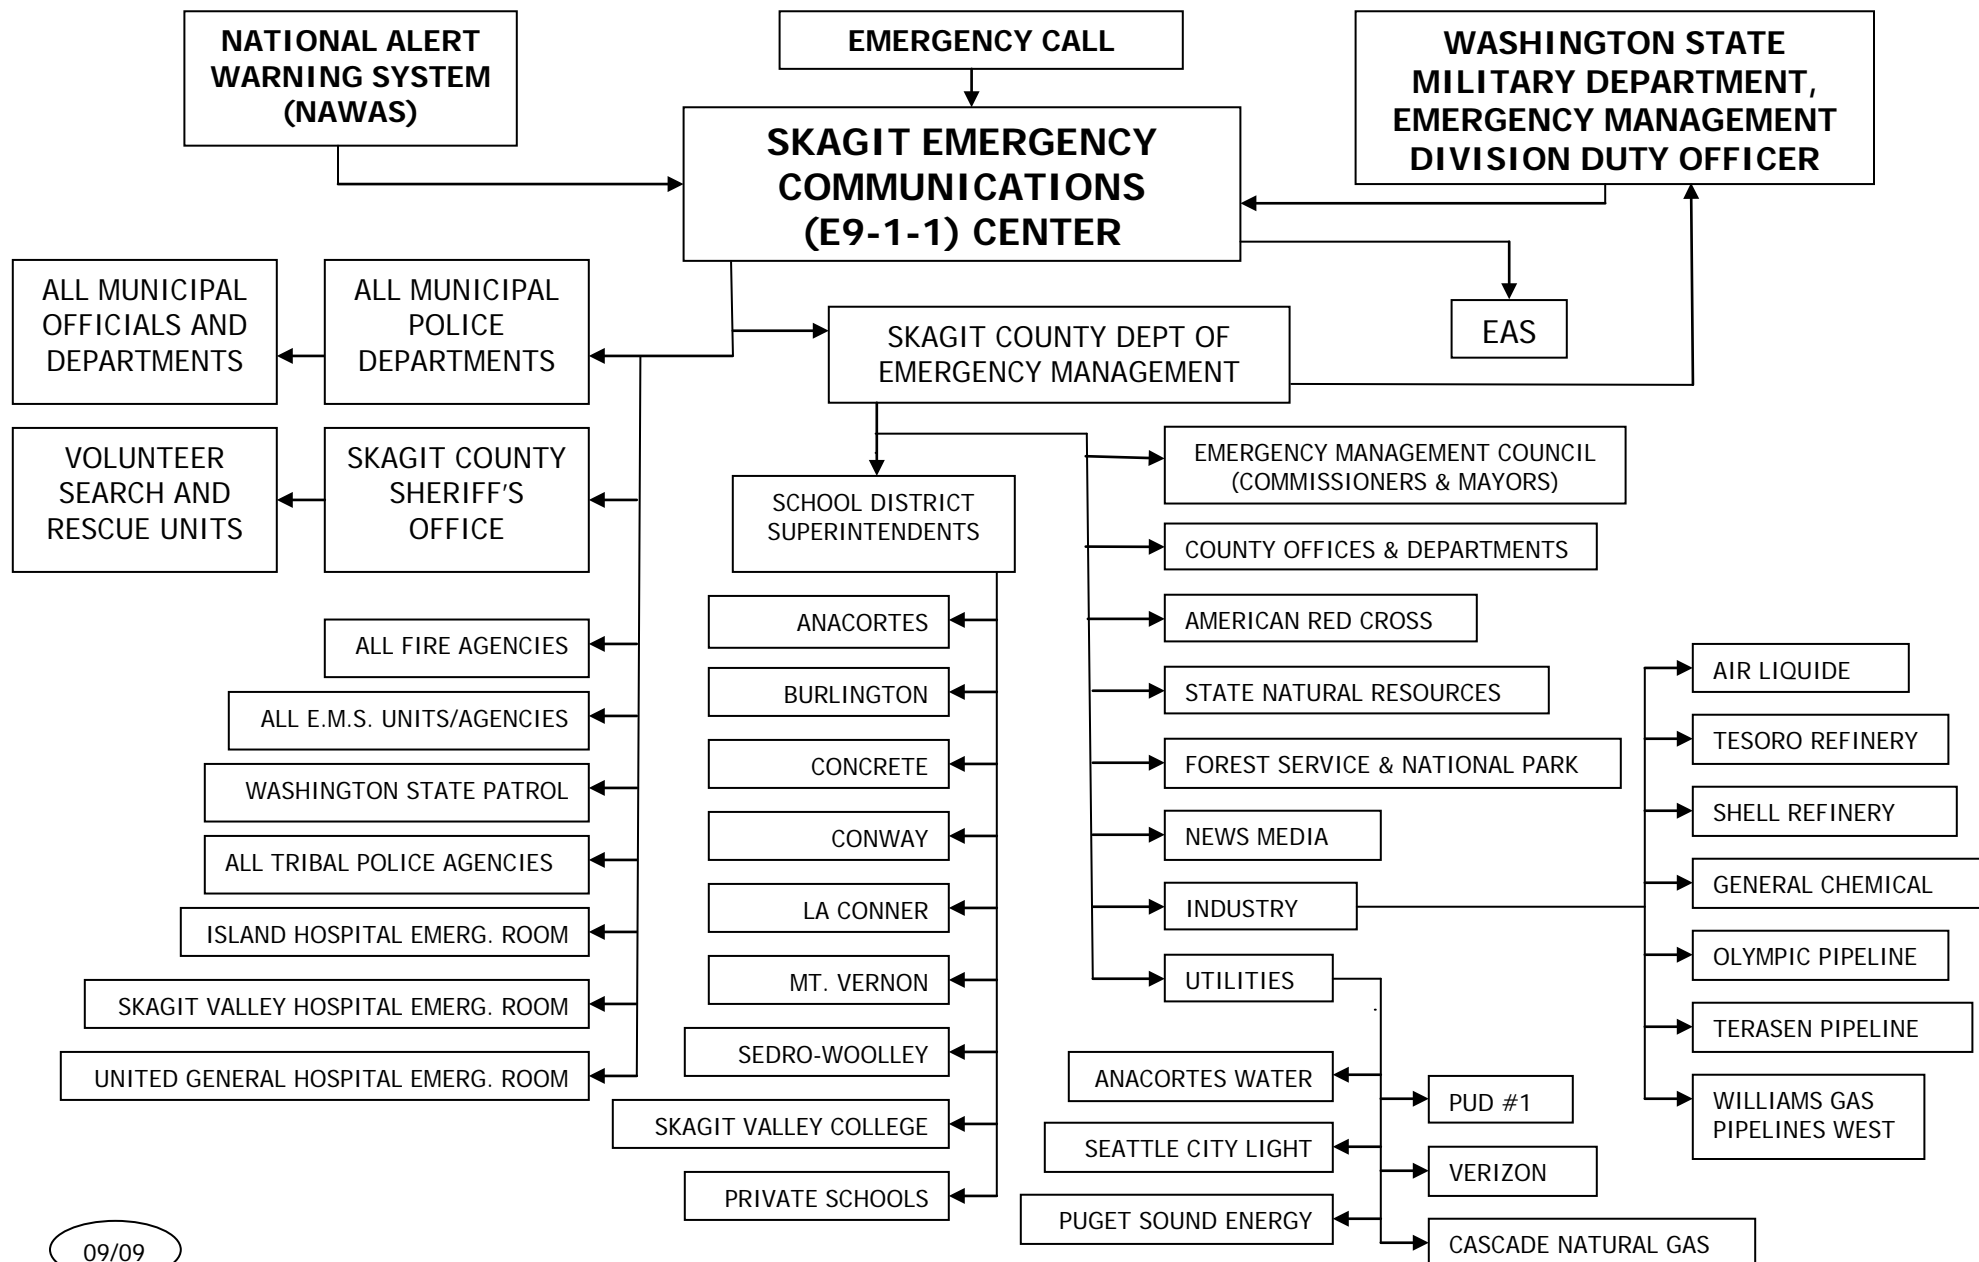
NATIONAL ALERT WARNING SYSTEM (NAWAS)

EMERGENCY CALL

WASHINGTON STATE MILITARY DEPARTMENT, EMERGENCY MANAGEMENT DIVISION DUTY OFFICER

SKAGIT EMERGENCY COMMUNICATIONS (E9-1-1) CENTER

EAS

ALL MUNICIPAL OFFICIALS AND DEPARTMENTS

ALL MUNICIPAL POLICE DEPARTMENTS

SKAGIT COUNTY DEPT OF EMERGENCY MANAGEMENT

VOLUNTEER SEARCH AND RESCUE UNITS

SKAGIT COUNTY SHERIFF'S OFFICE

SCHOOL DISTRICT SUPERINTENDENTS

EMERGENCY MANAGEMENT COUNCIL (COMMISSIONERS & MAYORS)

COUNTY OFFICES & DEPARTMENTS

AMERICAN RED CROSS

STATE NATURAL RESOURCES

FOREST SERVICE & NATIONAL PARK

NEWS MEDIA

INDUSTRY

UTILITIES

ALL FIRE AGENCIES

ALL E.M.S. UNITS/AGENCIES

WASHINGTON STATE PATROL

ALL TRIBAL POLICE AGENCIES

ISLAND HOSPITAL EMERG. ROOM

SKAGIT VALLEY HOSPITAL EMERG. ROOM

UNITED GENERAL HOSPITAL EMERG. ROOM

ANACORTES

BURLINGTON

CONCRETE

CONWAY

LA CONNER

MT. VERNON

SEDRO-WOOLLEY

SKAGIT VALLEY COLLEGE

PRIVATE SCHOOLS

AIR LIQUIDE

TESORO REFINERY

SHELL REFINERY

GENERAL CHEMICAL

OLYMPIC PIPELINE

TERASEN PIPELINE

WILLIAMS GAS PIPELINES WEST

ANACORTES WATER

SEATTLE CITY LIGHT

PUGET SOUND ENERGY

PUD #1

VERIZON

CASCADE NATURAL GAS

09/09